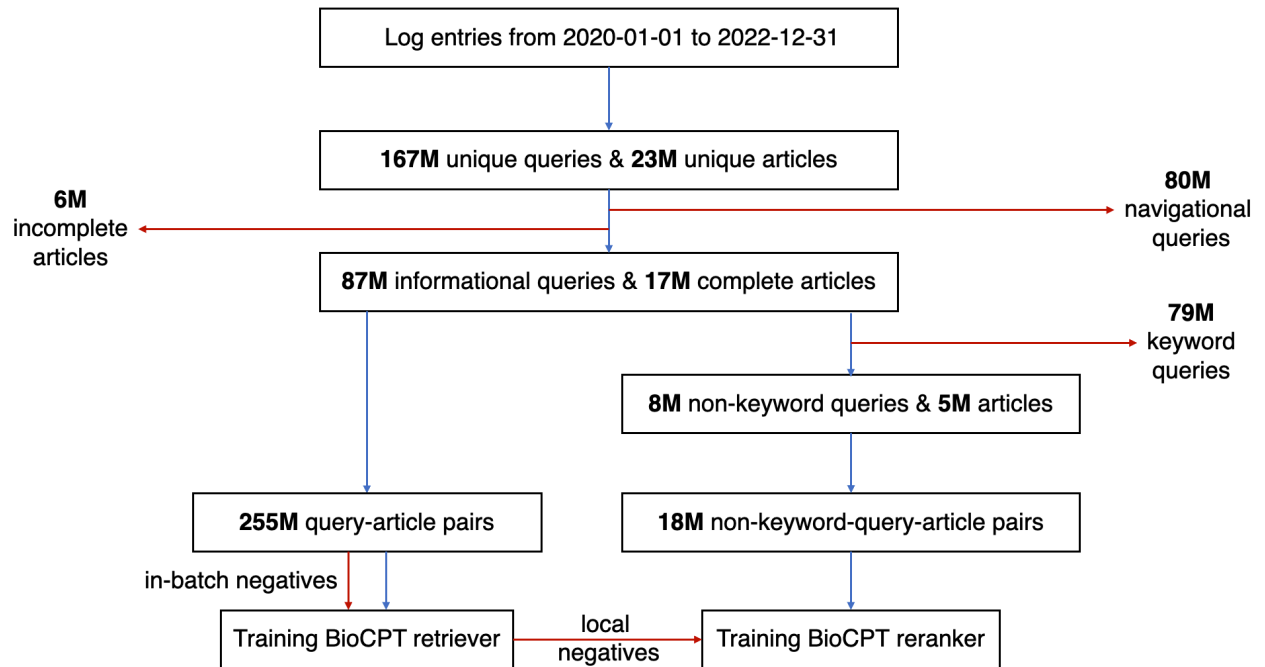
Log entries from 2020-01-01 to 2022-12-31

167M unique queries & 23M unique articles

6M
incomplete
articles

80M
navigational
queries

87M informational queries & 17M complete articles

79M
keyword
queries

8M non-keyword queries & 5M articles

255M query-article pairs

18M non-keyword-query-article pairs

in-batch negatives

Training BioCPT retriever

local
negatives

Training BioCPT reranker